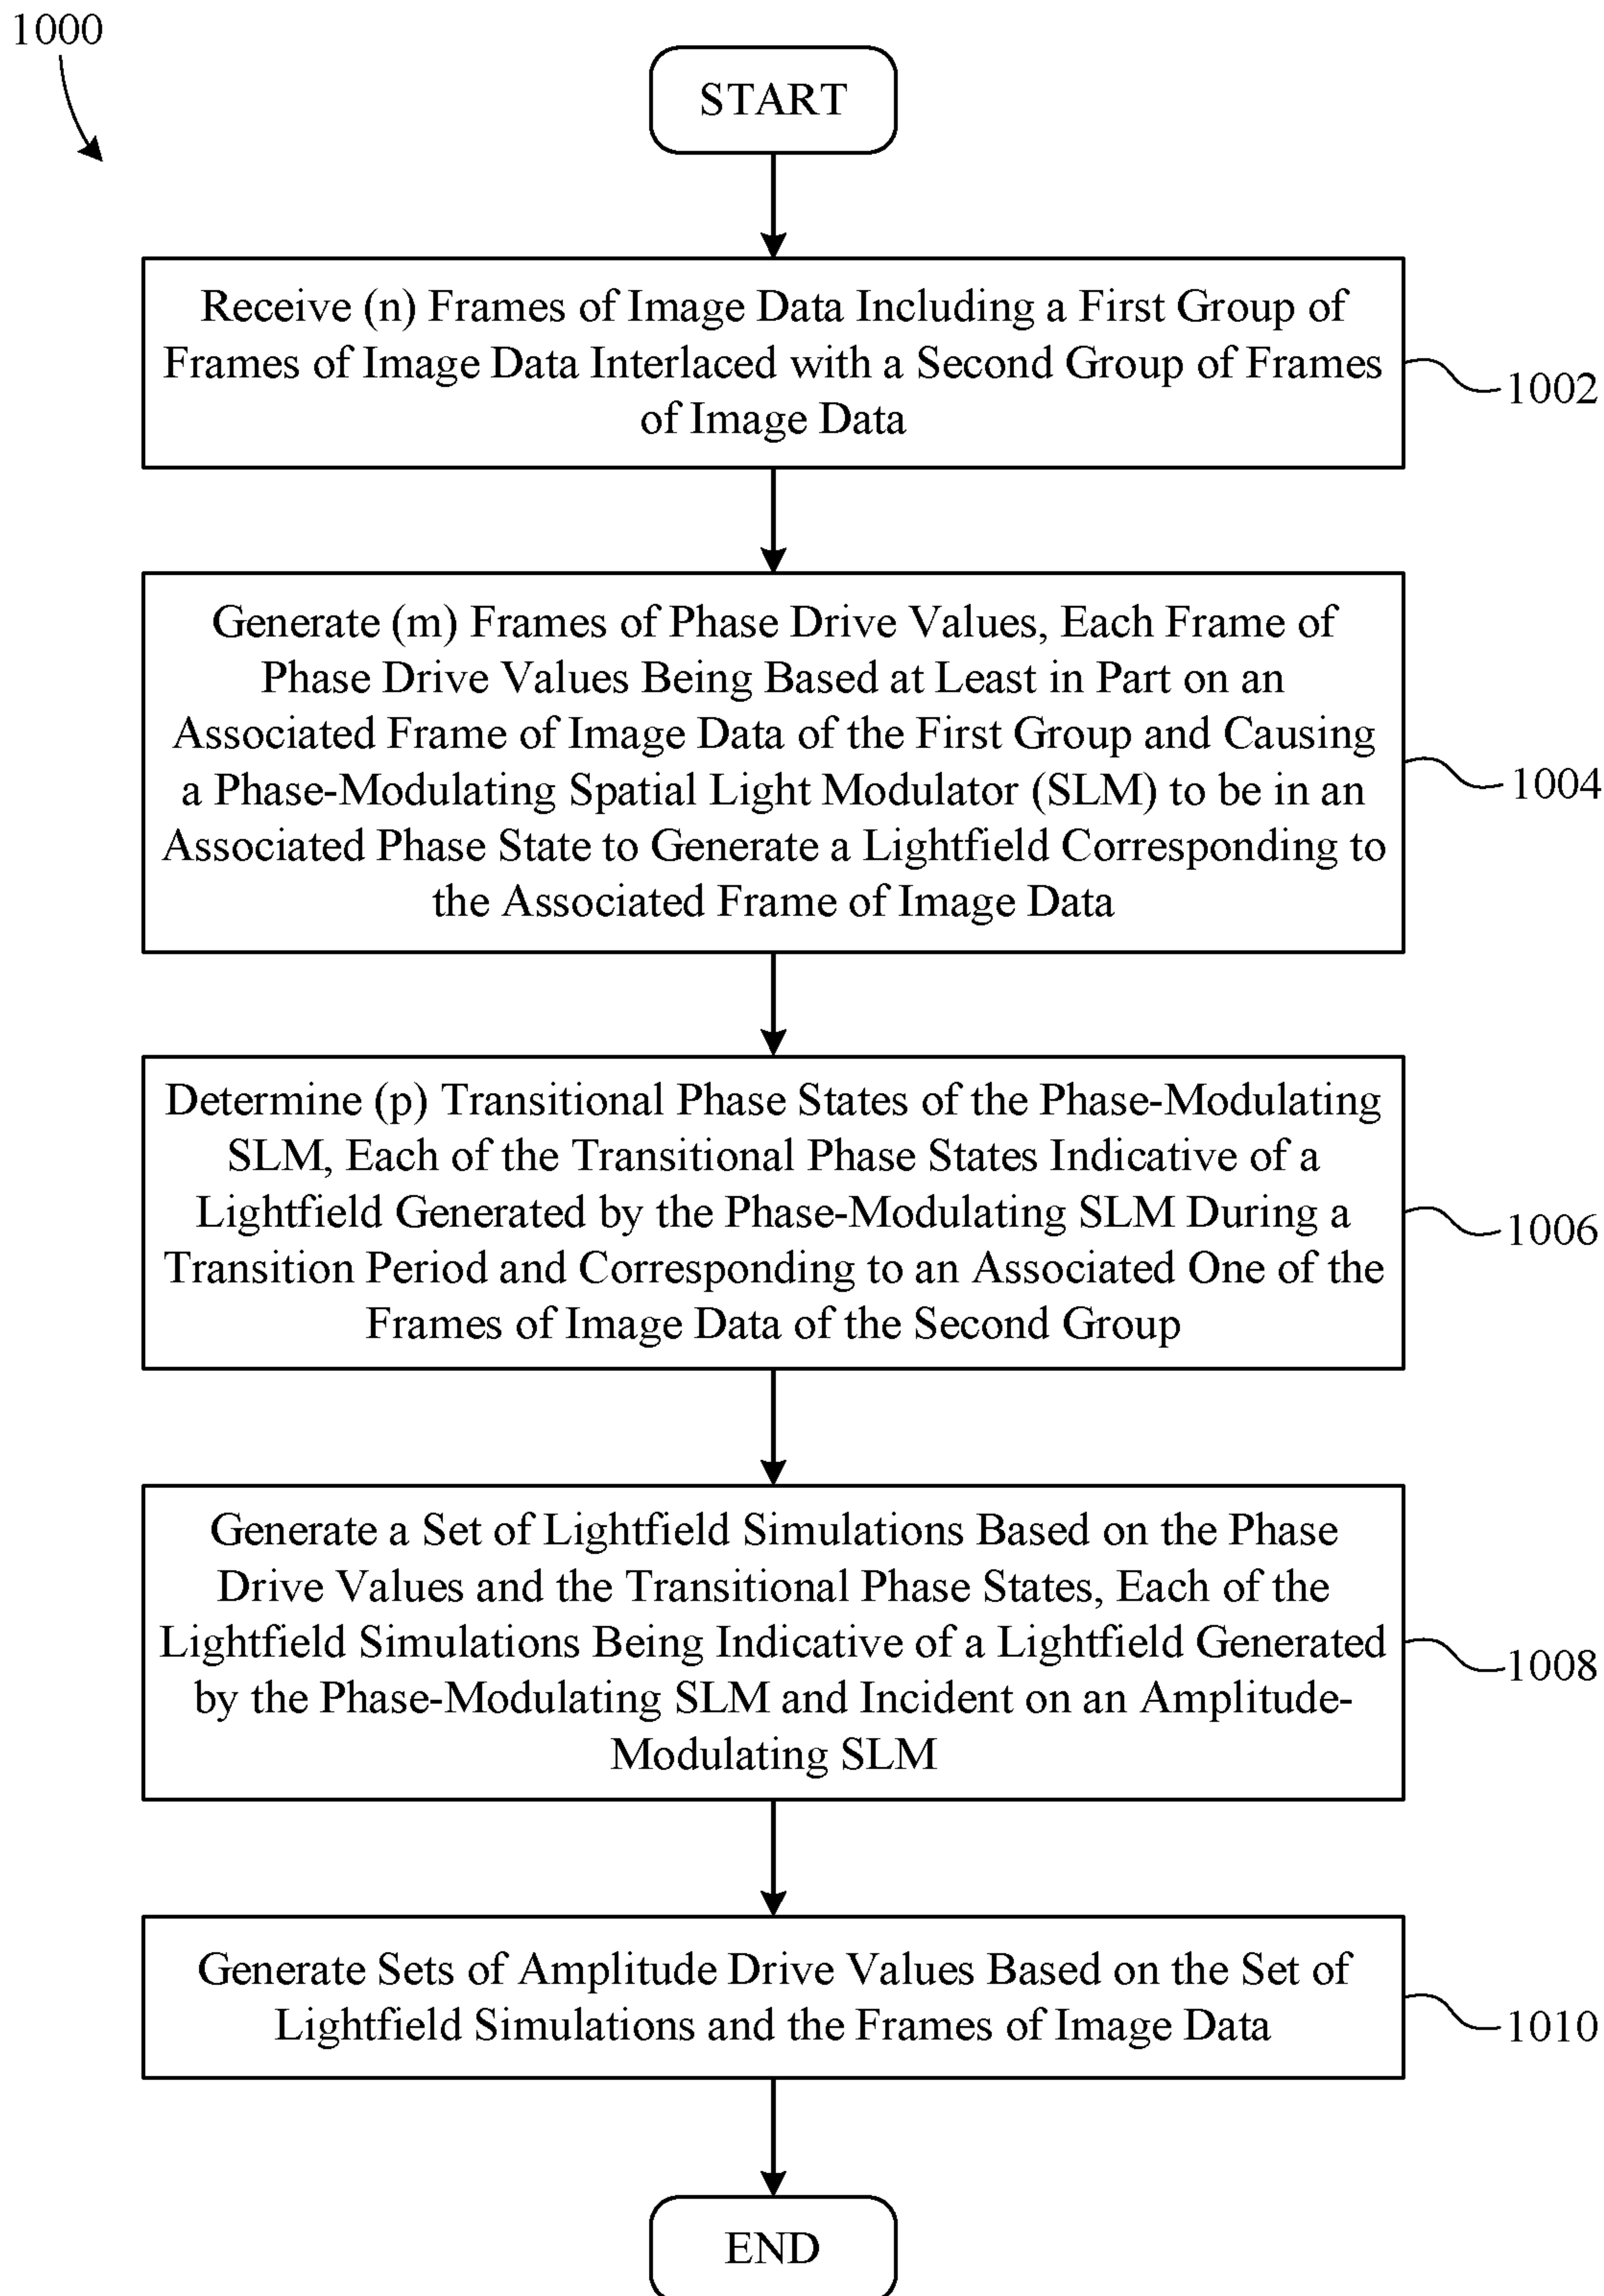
1000

START

Receive (n) Frames of Image Data Including a First Group of Frames of Image Data Interlaced with a Second Group of Frames of Image Data

1002

Generate (m) Frames of Phase Drive Values, Each Frame of Phase Drive Values Being Based at Least in Part on an Associated Frame of Image Data of the First Group and Causing a Phase-Modulating Spatial Light Modulator (SLM) to be in an Associated Phase State to Generate a Lightfield Corresponding to the Associated Frame of Image Data

1004

Determine (p) Transitional Phase States of the Phase-Modulating SLM, Each of the Transitional Phase States Indicative of a Lightfield Generated by the Phase-Modulating SLM During a Transition Period and Corresponding to an Associated One of the Frames of Image Data of the Second Group

1006

Generate a Set of Lightfield Simulations Based on the Phase Drive Values and the Transitional Phase States, Each of the Lightfield Simulations Being Indicative of a Lightfield Generated by the Phase-Modulating SLM and Incident on an Amplitude-Modulating SLM

1008

Generate Sets of Amplitude Drive Values Based on the Set of Lightfield Simulations and the Frames of Image Data

1010

END